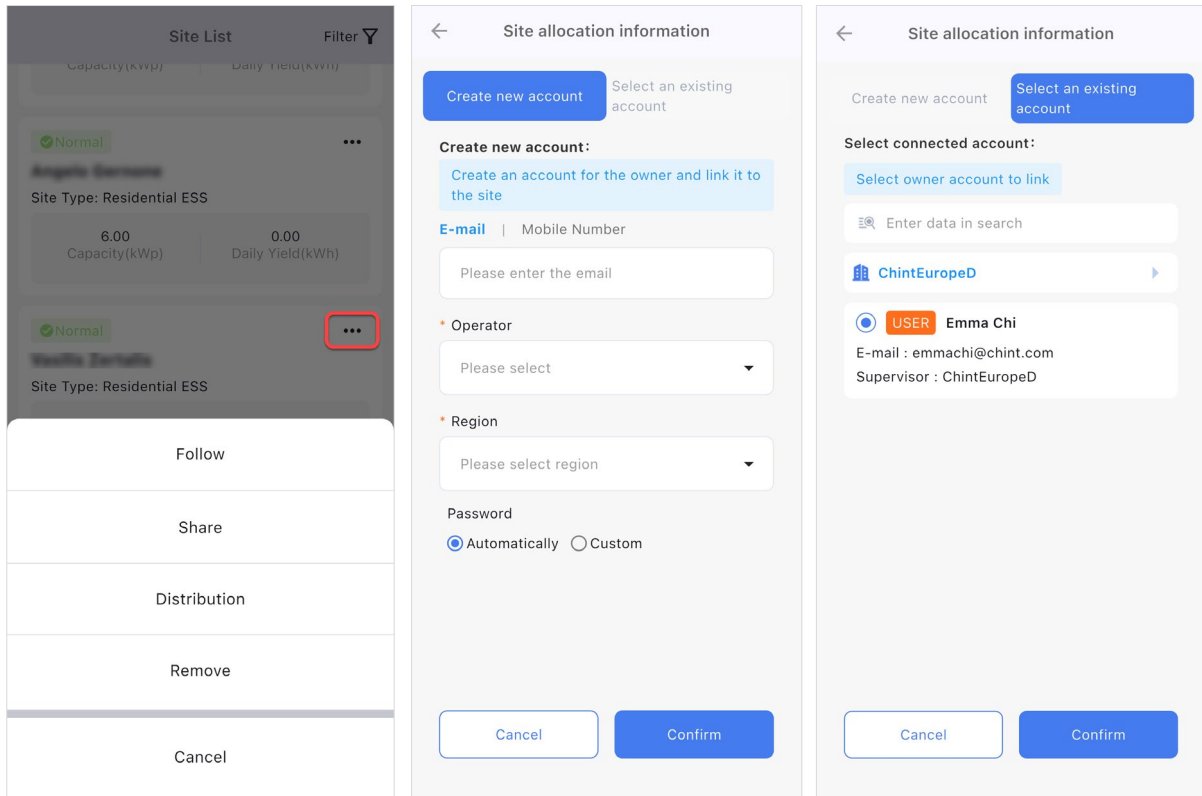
Site List
Filter

Capacity(kWp) Daily Yield(kWh)

Normal
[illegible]
Site Type: Residential ESS

6.00
Capacity(kWp)
0.00
Daily Yield(kWh)

Normal
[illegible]
Site Type: Residential ESS

Follow

Share

Distribution

Remove

Cancel

Site allocation information

Create new account
Select an existing account

Create new account:
Create an account for the owner and link it to the site

E-mail | Mobile Number

Please enter the email

* Operator
Please select

* Region
Please select region

Password
Automatically Custom

Cancel
Confirm

Site allocation information

Create new account
Select an existing account

Select connected account:
Select owner account to link

Enter data in search

ChintEuropeD

USER Emma Chi
E-mail : emmachi@chint.com
Supervisor : ChintEuropeD

Cancel
Confirm